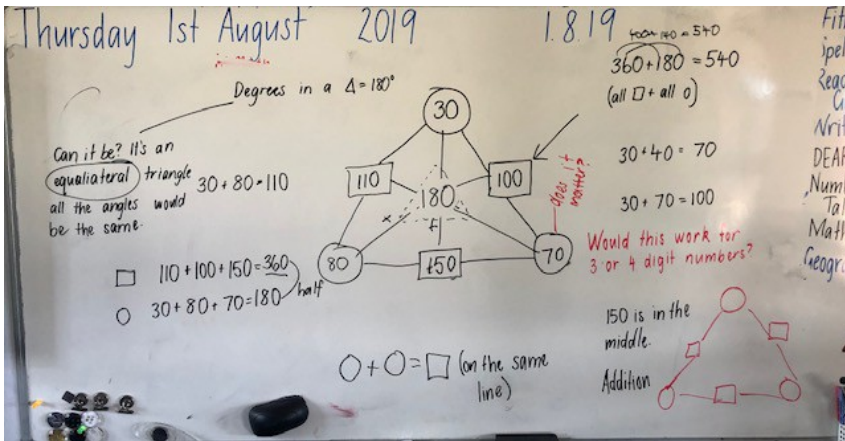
Thursday 1st August 2019 1.8.19

Degrees in a $\Delta = 180°$

Can it be? It's an equaliateral triangle all the angles would be the same.

$30 + 80 = 110$

30

110

100

180

80

150

70

does it matter?

$400 + 140 = 540$

$360 + 180 = 540$

(all □ + all ○)

$30 + 40 = 70$

$30 + 70 = 100$

Would this work for 3 or 4 digit numbers?

□ $110 + 100 + 150 = 360$

○ $30 + 80 + 70 = 180$ half

150 is in the middle.

Addition

○ + ○ = □ (on the same line)

Fit
Spel
Read
G
Writ
DEAR
Num
Tal
Math
Geogr